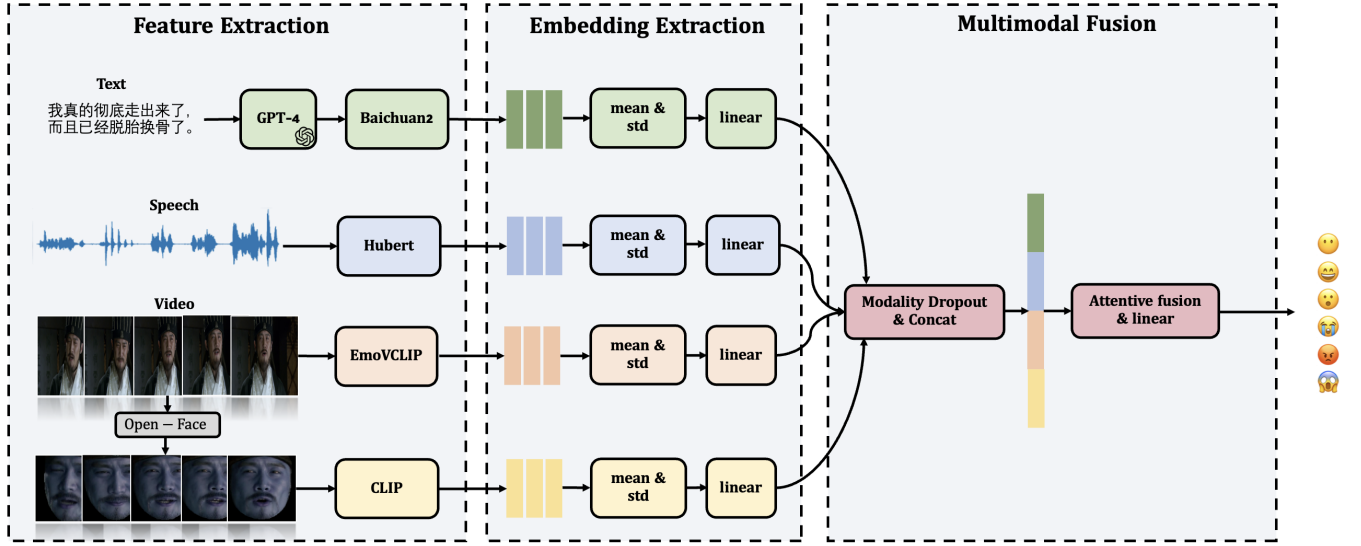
Feature Extraction

Embedding Extraction

Multimodal Fusion

Text

我真的彻底走出来了，而且已经脱胎换骨了。

GPT-4

Baichuan2

mean & std

linear

Speech

Hubert

mean & std

linear

Video

EmoVCLIP

mean & std

linear

Open – Face

CLIP

mean & std

linear

Modality Dropout & Concat

Attentive fusion & linear